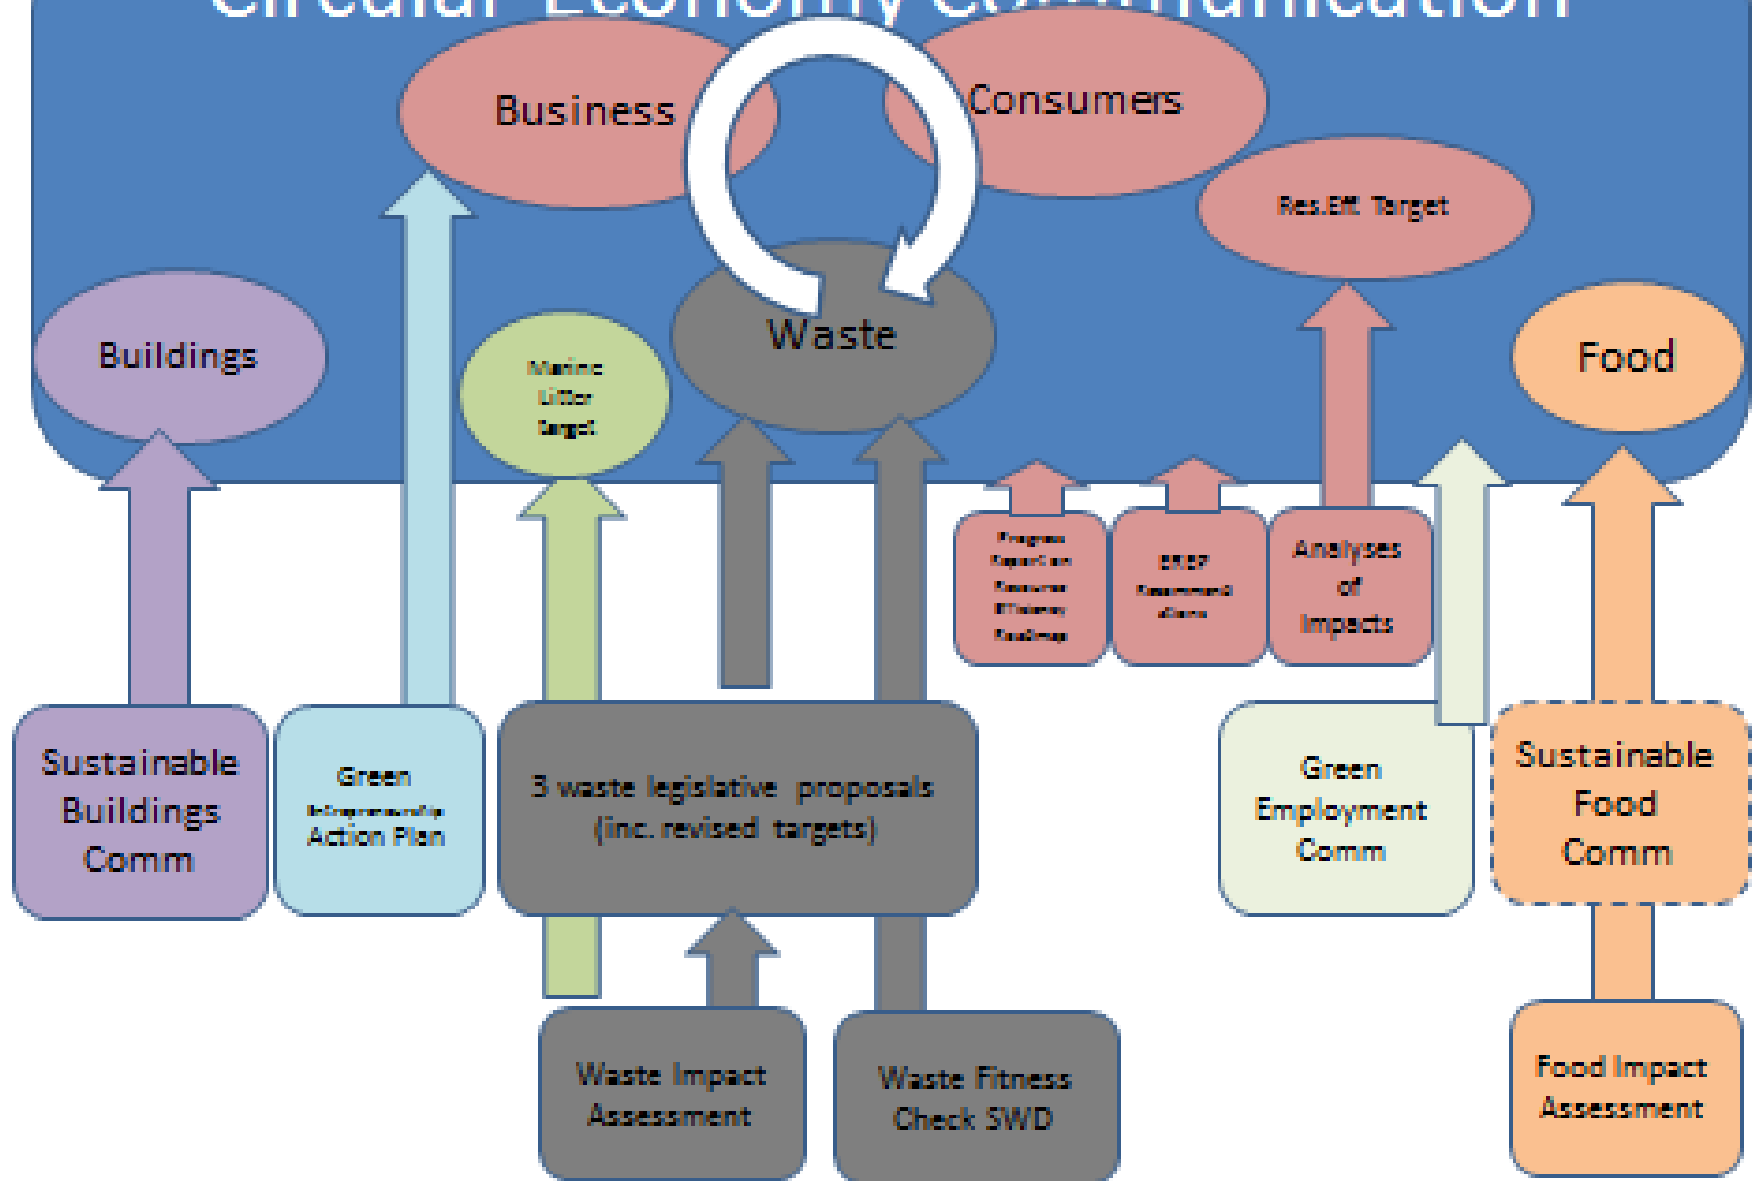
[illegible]

Business

Consumers

Res.Eff. Target

Buildings

Marine Litter target

Waste

Food

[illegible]

EREP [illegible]

Analyses of Impacts

Sustainable Buildings Comm

Green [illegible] Action Plan

3 waste legislative proposals (inc. revised targets)

Green Employment Comm

Sustainable Food Comm

Waste Impact Assessment

Waste Fitness Check SWD

Food Impact Assessment